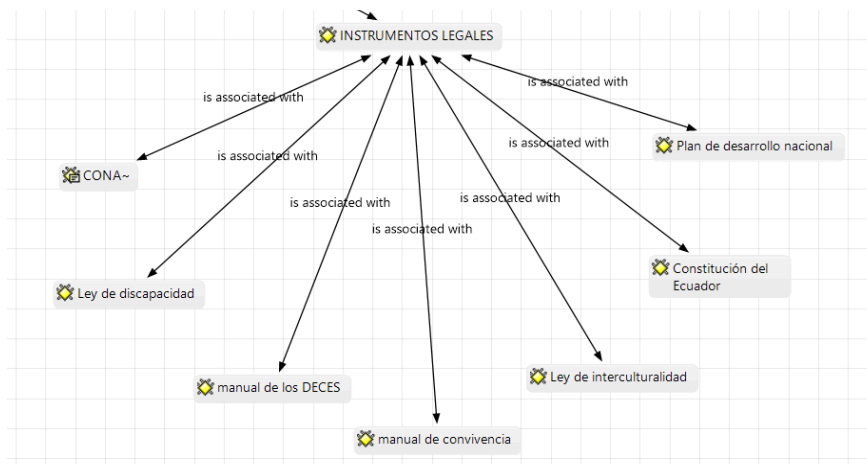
INSTRUMENTOS LEGALES

is associated with

is associated with

is associated with

is associated with

is associated with

is associated with

is associated with

CONA~

Plan de desarrollo nacional

Ley de discapacidad

Constitución del Ecuador

manual de los DECES

Ley de interculturalidad

manual de convivencia